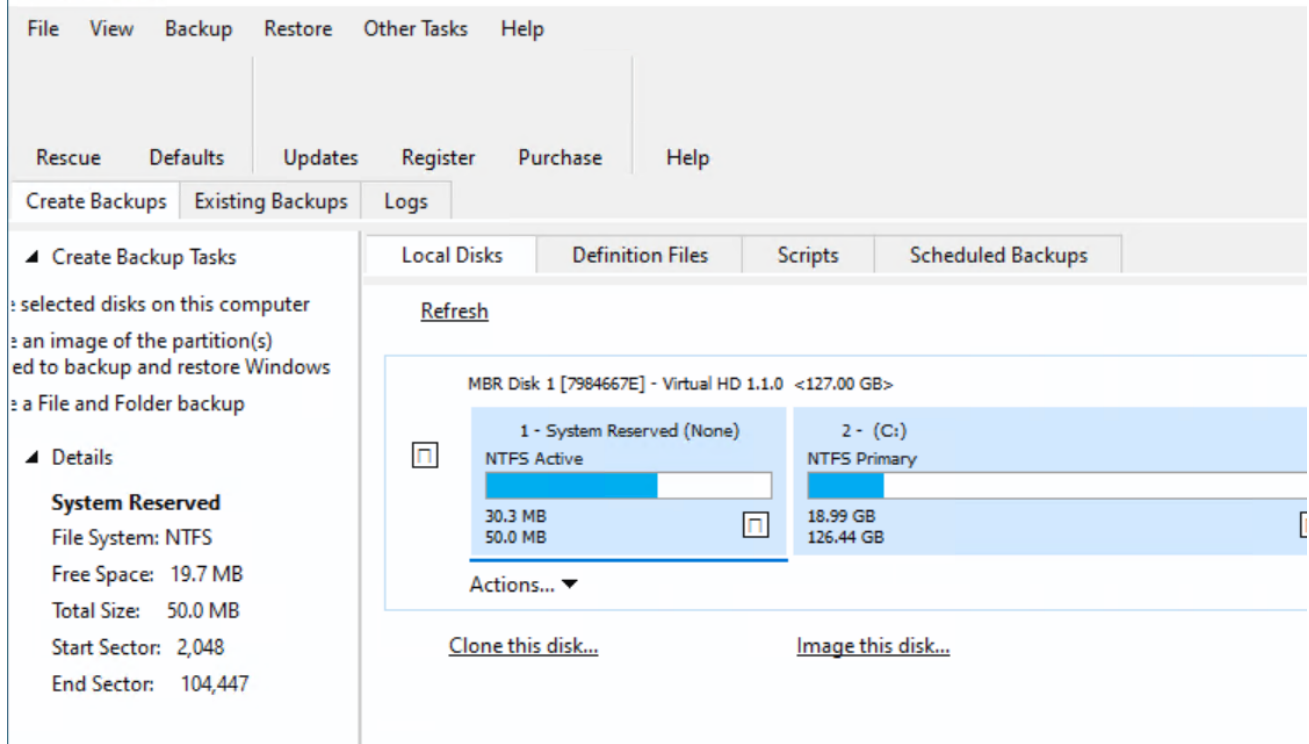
File View Backup Restore Other Tasks Help

Rescue Defaults Updates Register Purchase Help

Create Backups Existing Backups Logs

◢ Create Backup Tasks

: selected disks on this computer

: an image of the partition(s) ed to backup and restore Windows

: a File and Folder backup

◢ Details

**System Reserved**

File System: NTFS

Free Space: 19.7 MB

Total Size: 50.0 MB

Start Sector: 2,048

End Sector: 104,447

Local Disks Definition Files Scripts Scheduled Backups

Refresh

MBR Disk 1 [7984667E] - Virtual HD 1.1.0 <127.00 GB>

1 - System Reserved (None)
NTFS Active
30.3 MB
50.0 MB

2 - (C:)
NTFS Primary
18.99 GB
126.44 GB

Actions... ▼

Clone this disk...

Image this disk...